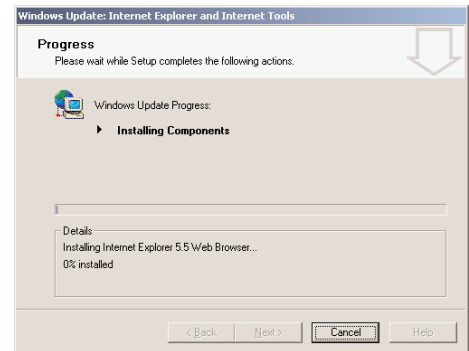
Windows Update: Internet Explorer and Internet Tools

Progress
Please wait while Setup completes the following actions.

Windows Update Progress:

Installing Components

Details
Installing Internet Explorer 5.5 Web Browser...
0% installed

< Back
Next >
Cancel
Help